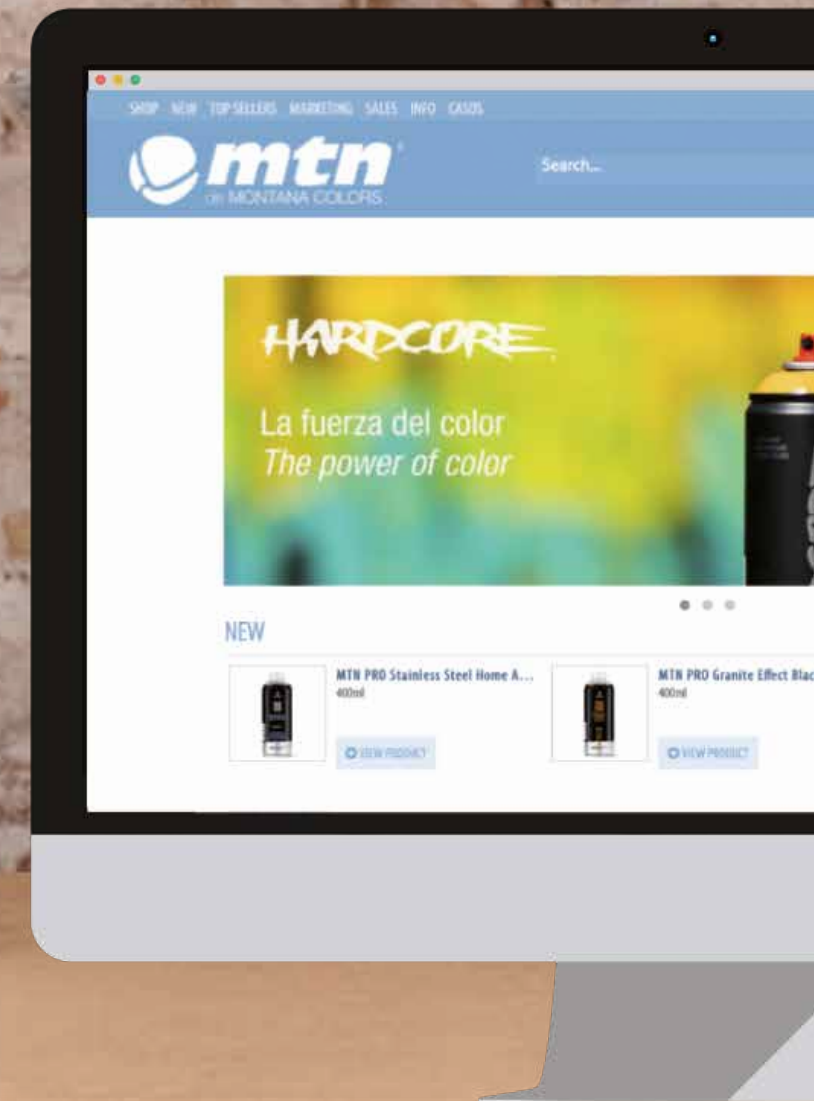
SHOP NEW TOP SELLERS MARKETING SALES INFO CASOS

mtn
BY MONTANA COLORS

Search...

HARDCORE

La fuerza del color
The power of color

NEW

MTN PRO Stainless Steel Home A...
400ml

VIEW PRODUCT

MTN PRO Granite Effect Blac
400ml

VIEW PRODUCT